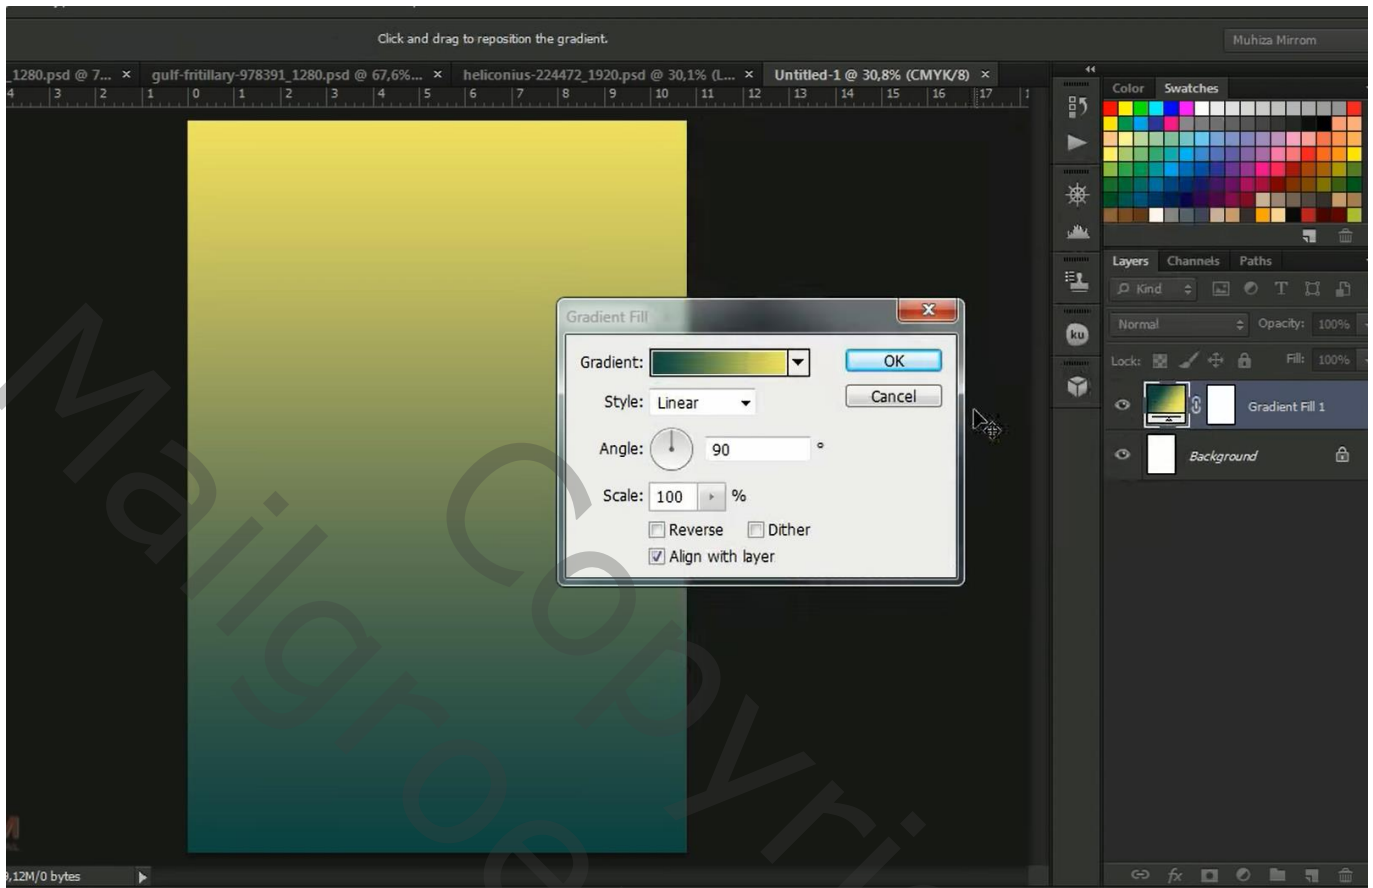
Click and drag to reposition the gradient.

Muhiza Mirrom

_1280.psd @ 7... × gulf-fritillary-978391_1280.psd @ 67,6%... × heliconius-224472_1920.psd @ 30,1% (L... × Untitled-1 @ 30,8% (CMYK/8) ×

4 3 2 1 0 1 2 3 4 5 6 7 8 9 10 11 12 13 14 15 16 17

Color Swatches

Layers Channels Paths

Kind

Normal Opacity: 100%

Lock: Fill: 100%

Gradient Fill 1

Background

Gradient Fill

Gradient:

OK

Cancel

Style: Linear

Angle: 90 °

Scale: 100 %

Reverse Dither

Align with layer

Mailgroe Copyri

3,12M/0 bytes